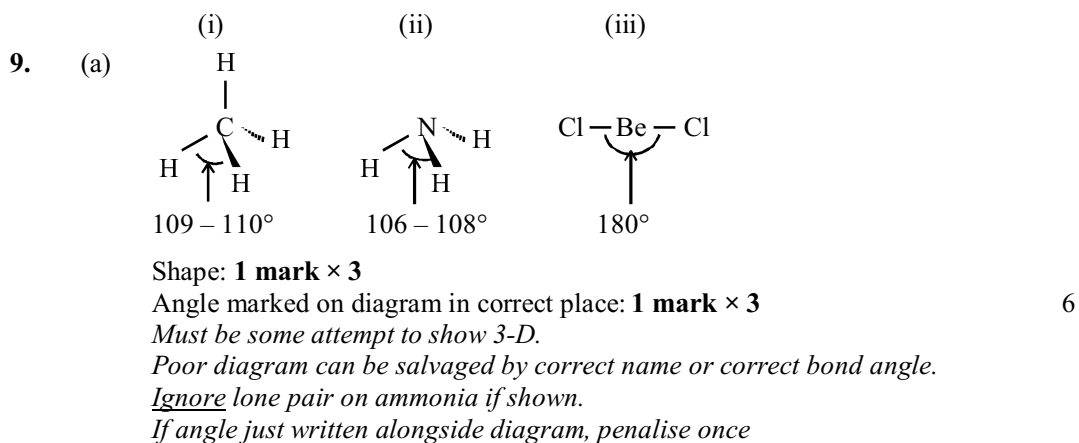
9. (a)

(i) (ii) (iii)

H
C H
H H
109 – 110°

N H
H H
106 – 108°

Cl – Be – Cl
180°

Shape: **1 mark × 3**
Angle marked on diagram in correct place: **1 mark × 3** 6
*Must be some attempt to show 3-D.*
*Poor diagram can be salvaged by correct name or correct bond angle.*
*Ignore lone pair on ammonia if shown.*
*If angle just written alongside diagram, penalise once*